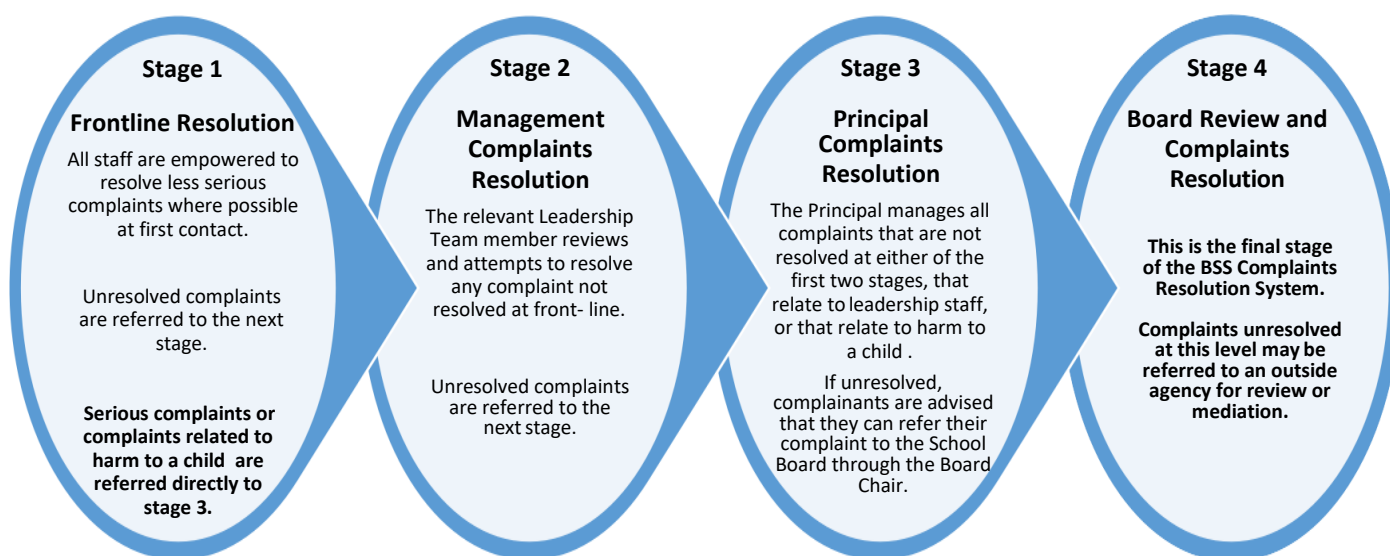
Stage 1

Frontline Resolution

All staff are empowered to resolve less serious complaints where possible at first contact.

Unresolved complaints are referred to the next stage.

Serious complaints or complaints related to harm to a child are referred directly to stage 3.

Stage 2

Management Complaints Resolution

The relevant Leadership Team member reviews and attempts to resolve any complaint not resolved at front- line.

Unresolved complaints are referred to the next stage.

Stage 3

Principal Complaints Resolution

The Principal manages all complaints that are not resolved at either of the first two stages, that relate to leadership staff, or that relate to harm to a child .

If unresolved, complainants are advised that they can refer their complaint to the School Board through the Board Chair.

Stage 4

Board Review and Complaints Resolution

This is the final stage of the BSS Complaints Resolution System.

Complaints unresolved at this level may be referred to an outside agency for review or mediation.